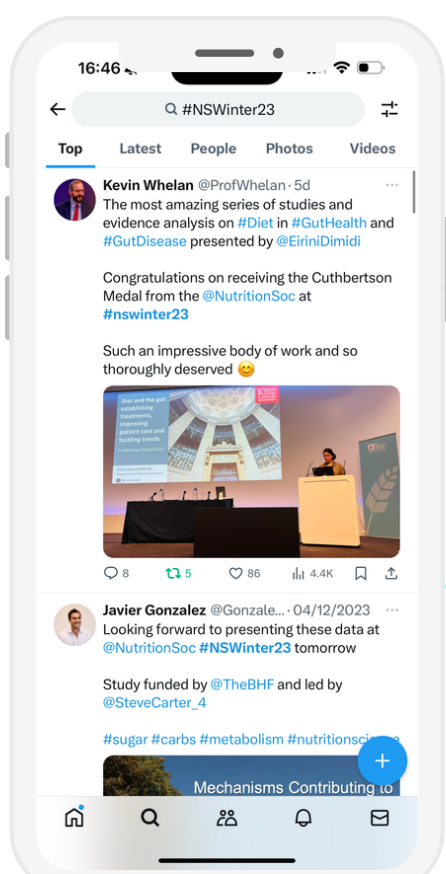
16:46

#NSWinter23

Top Latest People Photos Videos

Kevin Whelan @ProfWhelan · 5d
The most amazing series of studies and evidence analysis on #Diet in #GutHealth and #GutDisease presented by @EiriniDimidi

Congratulations on receiving the Cuthbertson Medal from the @NutritionSoc at #nswinter23

Such an impressive body of work and so thoroughly deserved 😊

Diet and the gut: establishing treatments, improving patient care and tackling trends

8 5 86 4.4K

Javier Gonzalez @Gonzale... · 04/12/2023
Looking forward to presenting these data at @NutritionSoc #NSWinter23 tomorrow

Study funded by @TheBHF and led by @SteveCarter_4

#sugar #carbs #metabolism #nutritionsci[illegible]

Mechanisms Contributing to